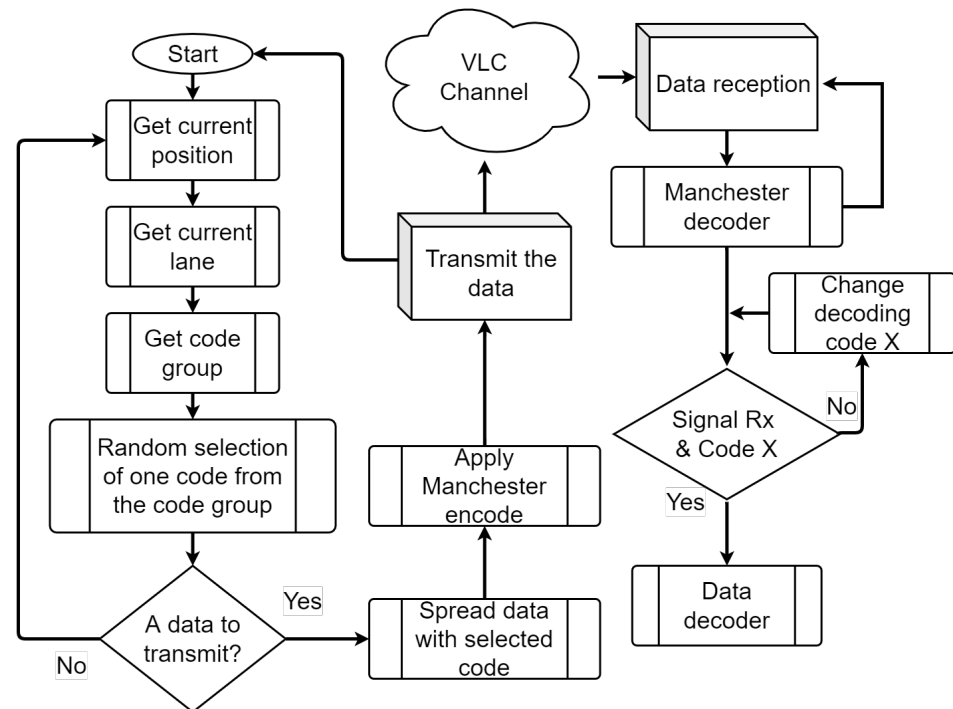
Start

Get current position

Get current lane

Get code group

Random selection of one code from the code group

A data to transmit?

No

Yes

Spread data with selected code

Apply Manchester encode

Transmit the data

VLC Channel

Data reception

Manchester decoder

Change decoding code X

Signal Rx & Code X

No

Yes

Data decoder